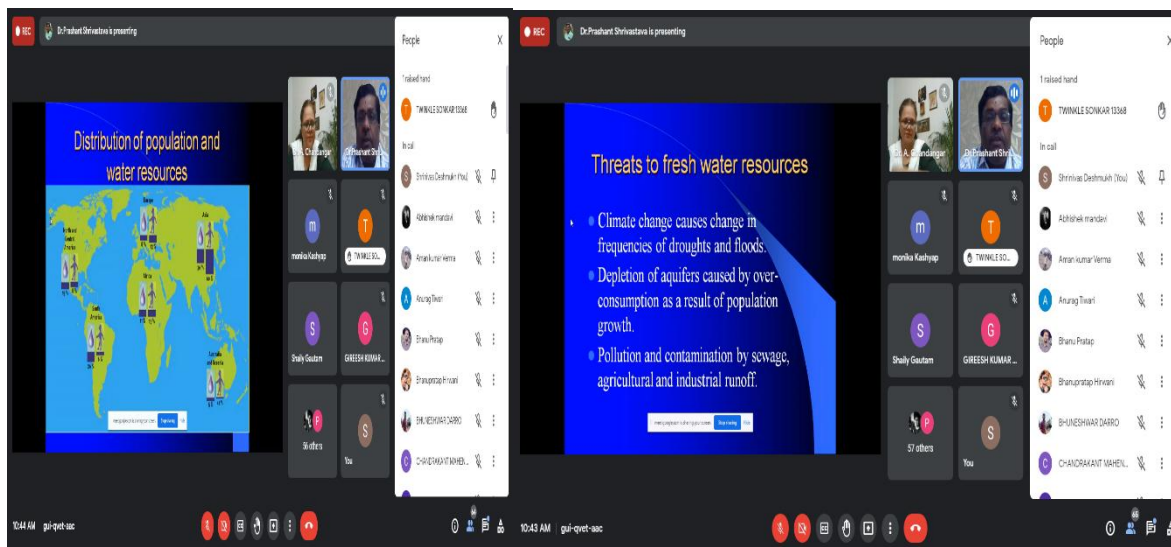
REC Dr.Prashant Shrivastava is presenting

Distribution of population and water resources

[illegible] Stop sharing

Dr. A. Chandangar
Dr.Prashant Shri...
monika Kashyap
TWINKLE SO...
Shaily Gautam
GIREESH KUMAR...
56 others
You

People
1 raised hand
TWINKLE SONKAR 13368
In call
Shrinivas Deshmukh (You)
Abhishek mandavi
Aman kumar Verma
Anurag Tiwari
Bhanu Pratap
Bhanupratap Hirwani
BHUNESHWAR DARRO
CHANDRAKANT MAHEN...

10:44 AM gui-qvet-aac

REC Dr.Prashant Shrivastava is presenting

Threats to fresh water resources

Climate change causes change in frequencies of droughts and floods.

Depletion of aquifers caused by over-consumption as a result of population growth.

Pollution and contamination by sewage, agricultural and industrial runoff.

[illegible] Stop sharing Hide

Dr. A. Chandangar
Dr.Prashant Shri...
monika Kashyap
TWINKLE SO...
Shaily Gautam
GIREESH KUMAR...
57 others
You

People
1 raised hand
TWINKLE SONKAR 13368
In call
Shrinivas Deshmukh (You)
Abhishek mandavi
Aman kumar Verma
Anurag Tiwari
Bhanu Pratap
Bhanupratap Hirwani
BHUNESHWAR DARRO
CHANDRAKANT MAHEN...

10:43 AM gui-qvet-aac